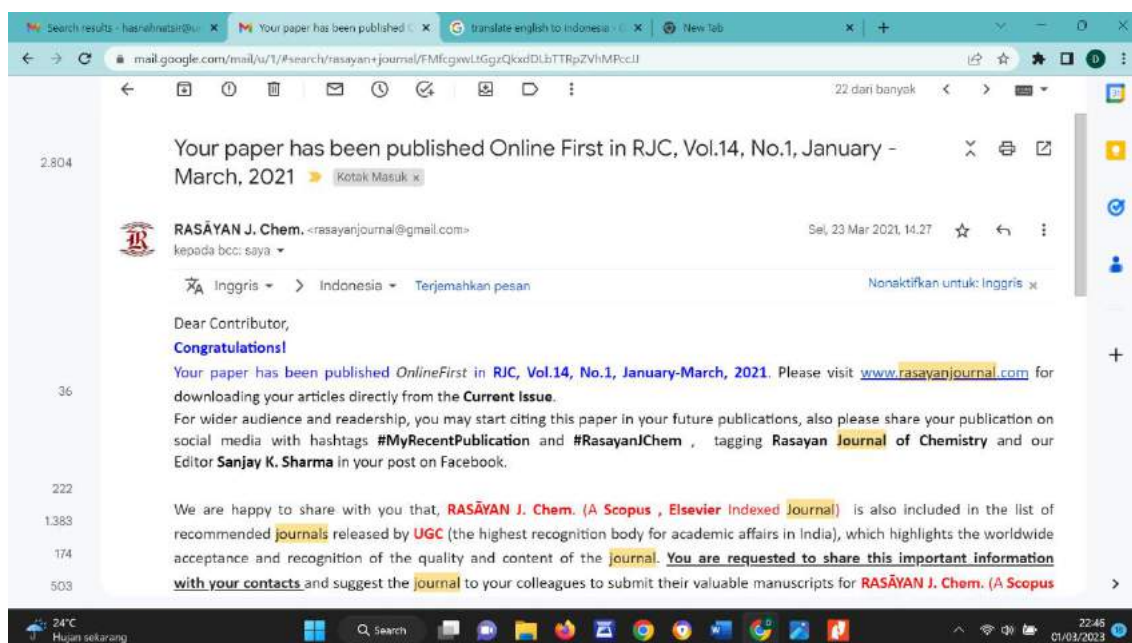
Search results - hasnahnatsir@u × | Your paper has been published × | translate english to indonesia × | New Tab × | +

mail.google.com/mail/u/1/#search/rasayan+journal/FMfcgzwLtGgzQkxdDLbTTRpZVhMPccJJ

22 dari banyak

2.804

Your paper has been published Online First in RJC, Vol.14, No.1, January - March, 2021 Kotak Masuk ×

RASĀYAN J. Chem. <rasayanjournal@gmail.com>
kepada bcc: saya

Sel, 23 Mar 2021, 14.27

Inggris > Indonesia Terjemahkan pesan

Nonaktifkan untuk: Inggris ×

Dear Contributor,

Congratulations!

36

Your paper has been published OnlineFirst in RJC, Vol.14, No.1, January-March, 2021. Please visit www.rasayanjournal.com for downloading your articles directly from the Current Issue.

For wider audience and readership, you may start citing this paper in your future publications, also please share your publication on social media with hashtags #MyRecentPublication and #RasayanJChem , tagging Rasayan Journal of Chemistry and our Editor Sanjay K. Sharma in your post on Facebook.

222

1.383

174

503

We are happy to share with you that, RASĀYAN J. Chem. (A Scopus , Elsevier Indexed Journal) is also included in the list of recommended journals released by UGC (the highest recognition body for academic affairs in India), which highlights the worldwide acceptance and recognition of the quality and content of the journal. You are requested to share this important information with your contacts and suggest the journal to your colleagues to submit their valuable manuscripts for RASĀYAN J. Chem. (A Scopus

24°C
Hujan sekarang

Search

22:46
01/03/2023